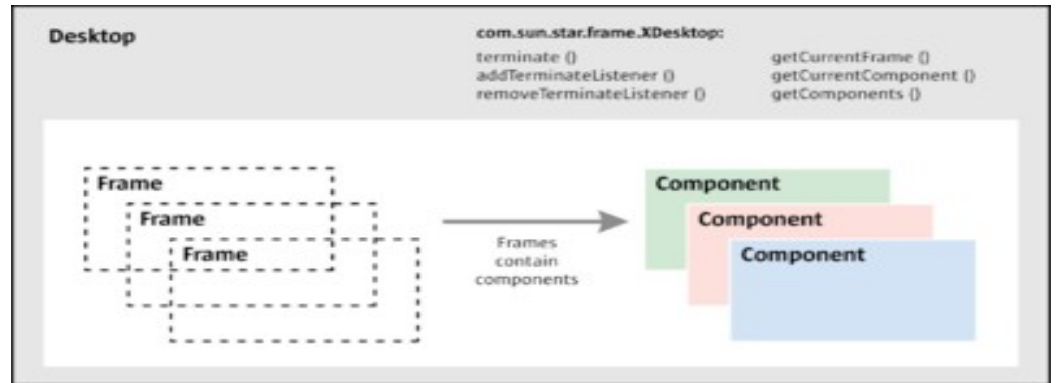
Desktop

com.sun.star.frame.XDesktop:

terminate ()
addTerminateListener ()
removeTerminateListener ()

getCurrentFrame ()
getCurrentComponent ()
getComponents ()

Frame
Frame
Frame

Frames contain components

Component
Component
Component